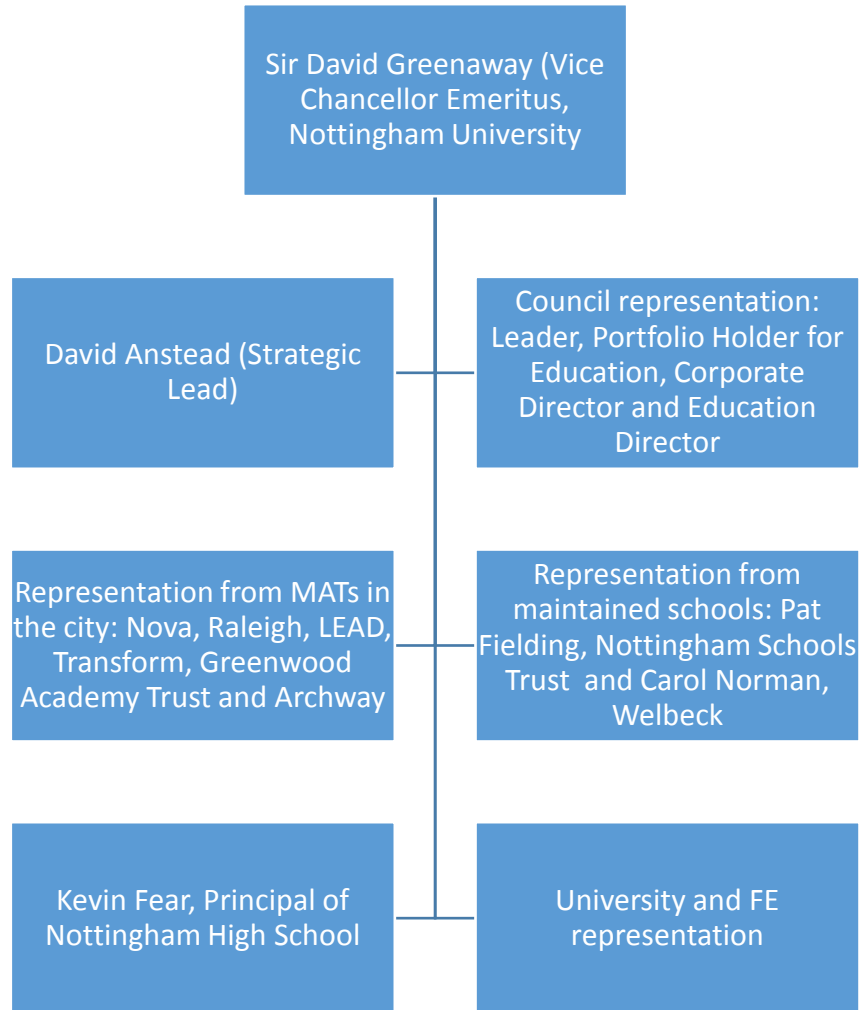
Sir David Greenaway (Vice Chancellor Emeritus, Nottingham University

David Anstead (Strategic Lead)

Council representation: Leader, Portfolio Holder for Education, Corporate Director and Education Director

Representation from MATs in the city: Nova, Raleigh, LEAD, Transform, Greenwood Academy Trust and Archway

Representation from maintained schools: Pat Fielding, Nottingham Schools Trust and Carol Norman, Welbeck

Kevin Fear, Principal of Nottingham High School

University and FE representation